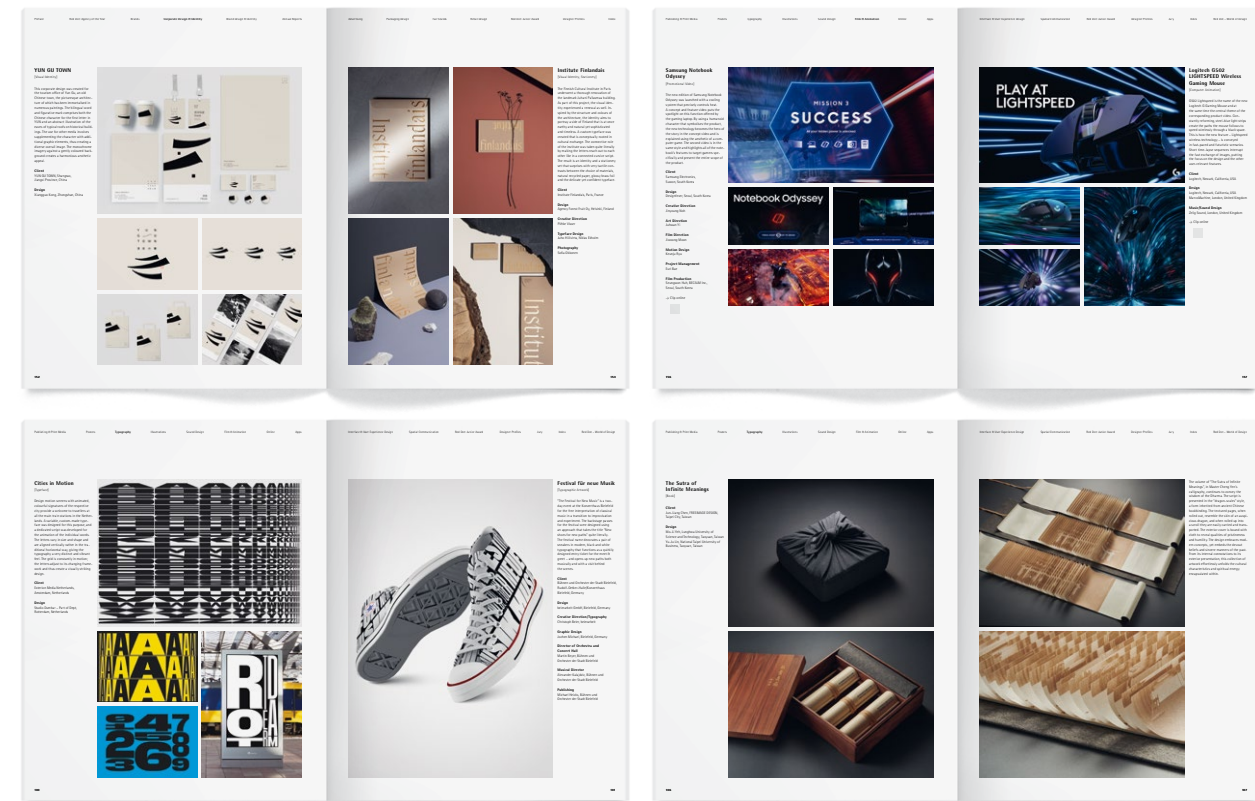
YUN GU TOWN

Institut Finlandais

Samsung Notebook Odyssey

MISSION 3
SUCCESS

Notebook Odyssey

PLAY AT LIGHTSPEED

Logitech G502 LIGHTSPEED Wireless Gaming Mouse

Cities in Motion

Festival für neue Musik

The Sutra of Infinite Meanings

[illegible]